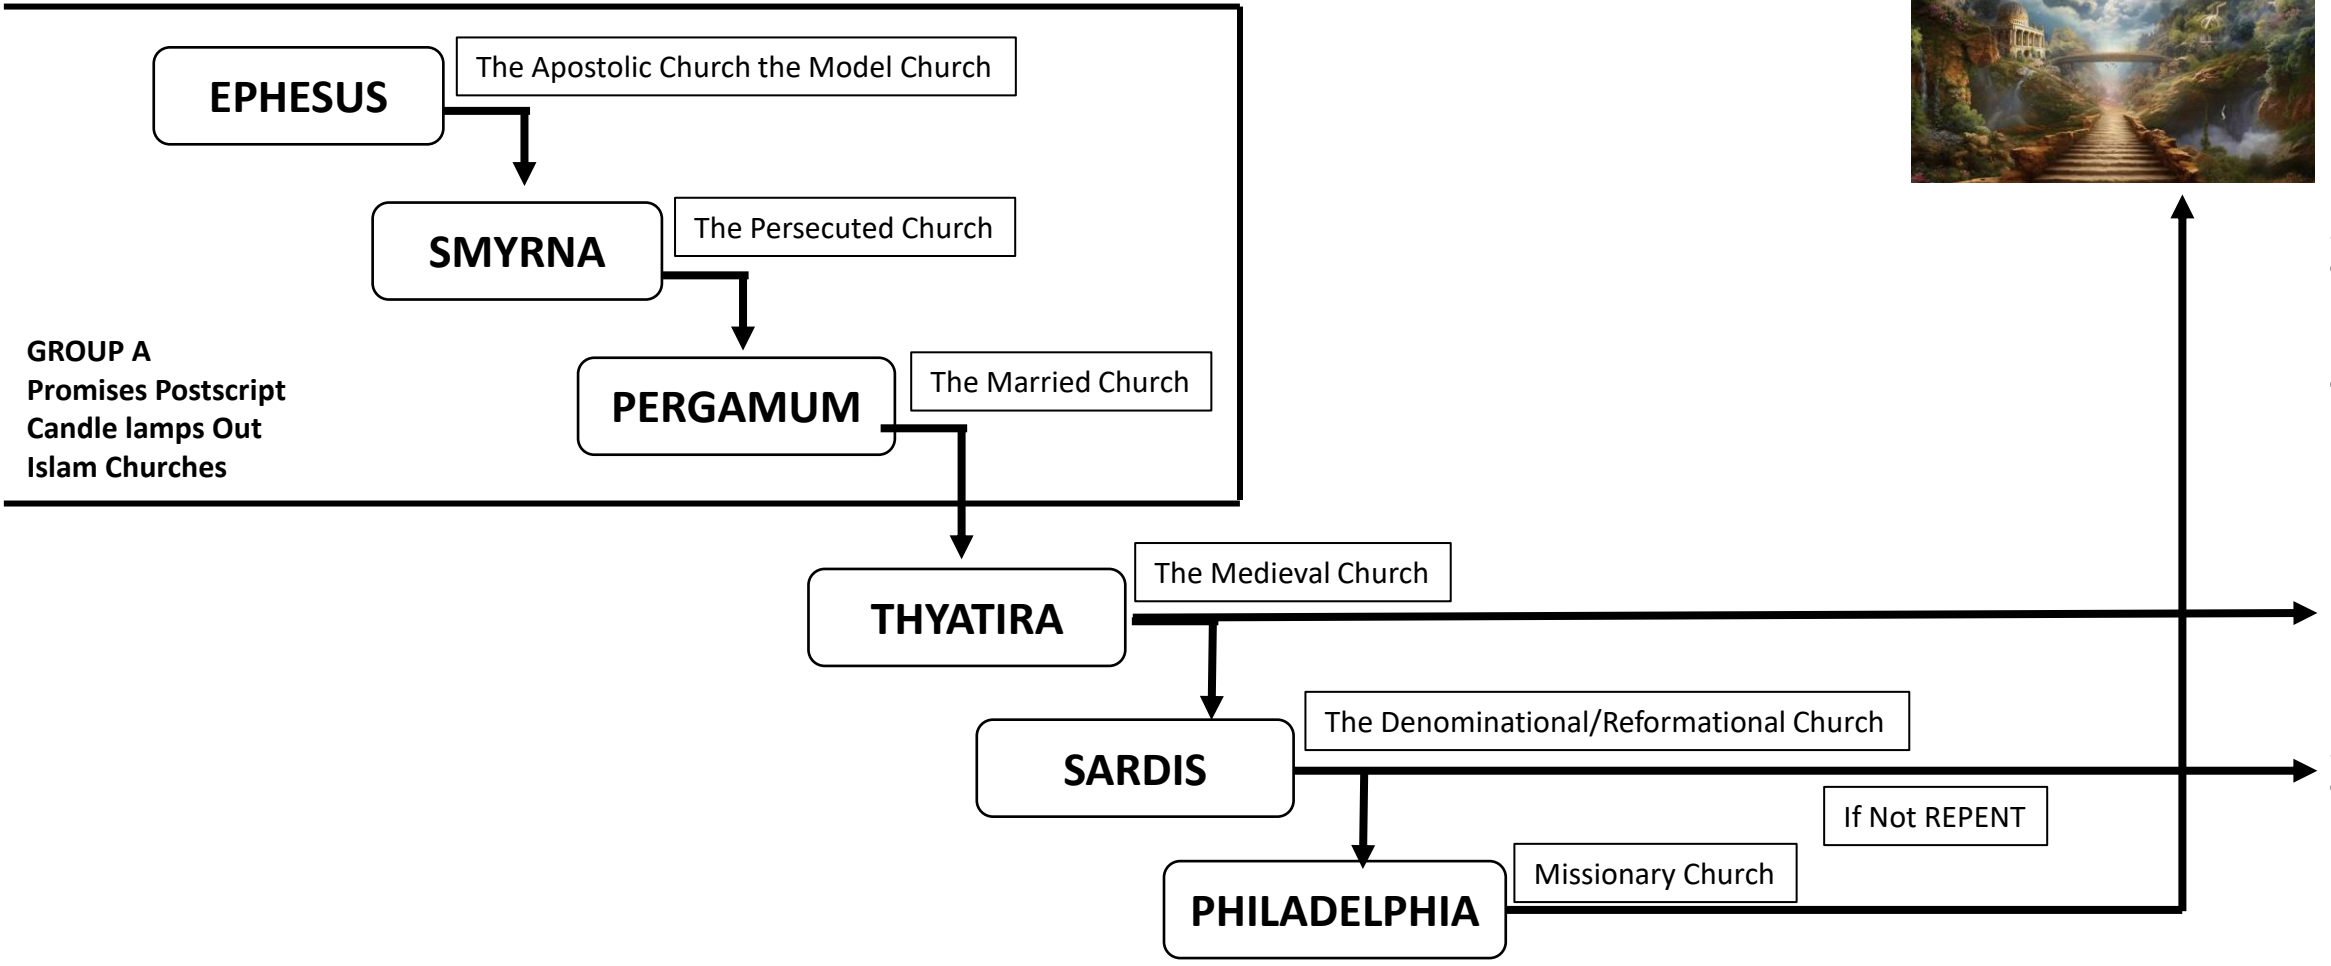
EPHESUS

The Apostolic Church the Model Church

SMYRNA

The Persecuted Church

GROUP A
Promises Postscript
Candle lamps Out
Islam Churches

PERGAMUM

The Married Church

THYATIRA

The Medieval Church

SARDIS

The Denominational/Reformational Church

If Not REPENT

PHILADELPHIA

Missionary Church